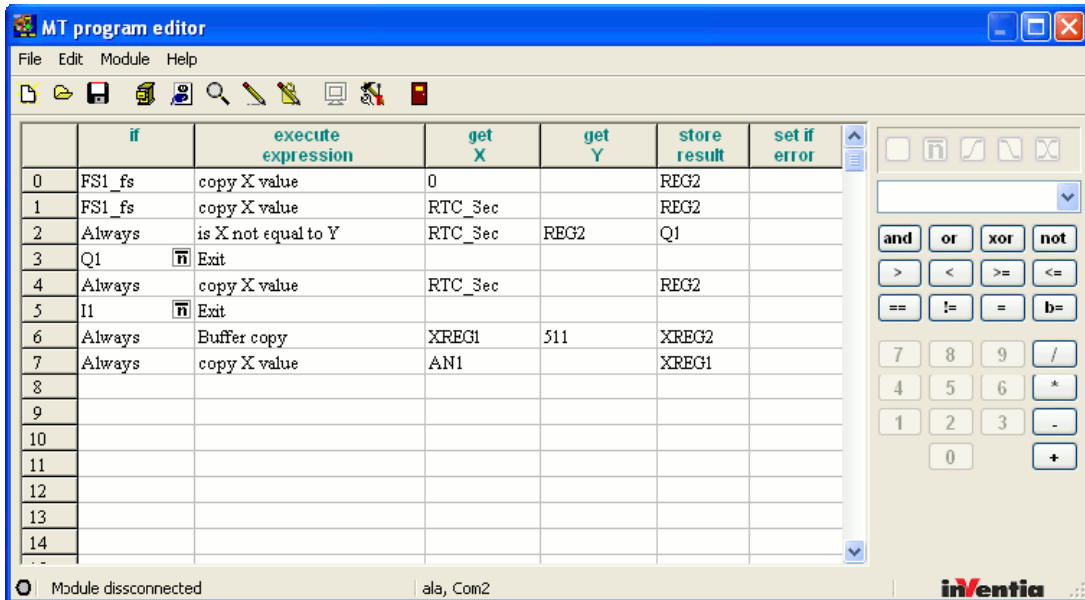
MT program editor

File Edit Module Help

| | if | execute expression | get X | get Y | store result | set if error |
|---|---|---|---|---|---|---|
| 0 | FS1_fs | copy X value | 0 | | REG2 | |
| 1 | FS1_fs | copy X value | RTC_Sec | | REG2 | |
| 2 | Always | is X not equal to Y | RTC_Sec | REG2 | Q1 | |
| 3 | Q1 $\overline{n}$ | Exit | | | | |
| 4 | Always | copy X value | RTC_Sec | | REG2 | |
| 5 | I1 $\overline{n}$ | Exit | | | | |
| 6 | Always | Buffer copy | XREG1 | 511 | XREG2 | |
| 7 | Always | copy X value | AN1 | | XREG1 | |
| 8 | | | | | | |
| 9 | | | | | | |
| 10 | | | | | | |
| 11 | | | | | | |
| 12 | | | | | | |
| 13 | | | | | | |
| 14 | | | | | | |

and or xor not
> < >= <=
== != = b=
7 8 9 /
4 5 6 *
1 2 3 -
0 +

Module dissconnected
ala, Com2
inventia